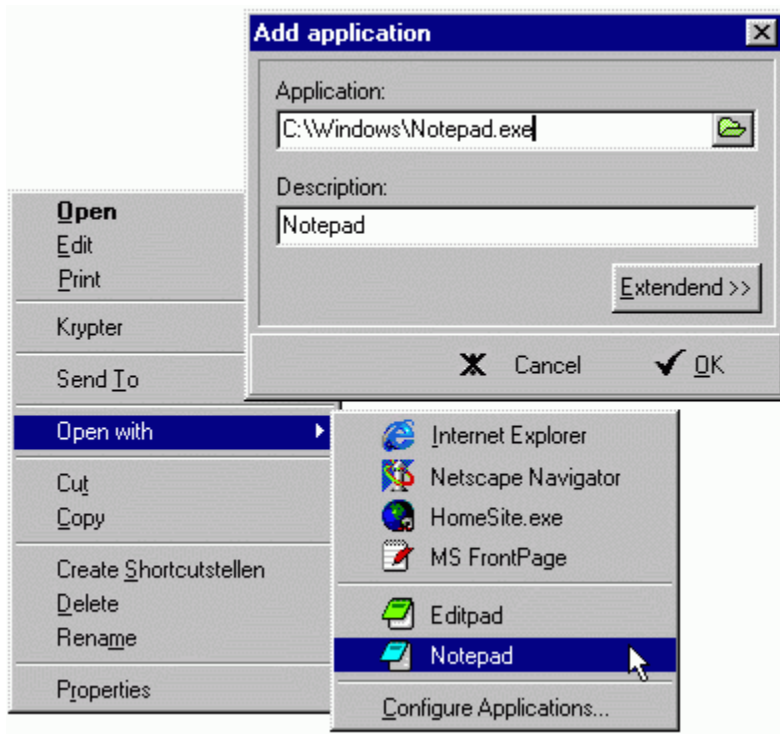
Add application

Application:
C:\Windows\Notepad.exe

Description:
Notepad

Extendend >>

Cancel
OK

Open
Edit
Print
Krypter
Send To
Open with
Cut
Copy
Create Shortcutstellen
Delete
Rename
Properties

Internet Explorer
Netscape Navigator
HomeSite.exe
MS FrontPage
Editpad
Notepad
Configure Applications...